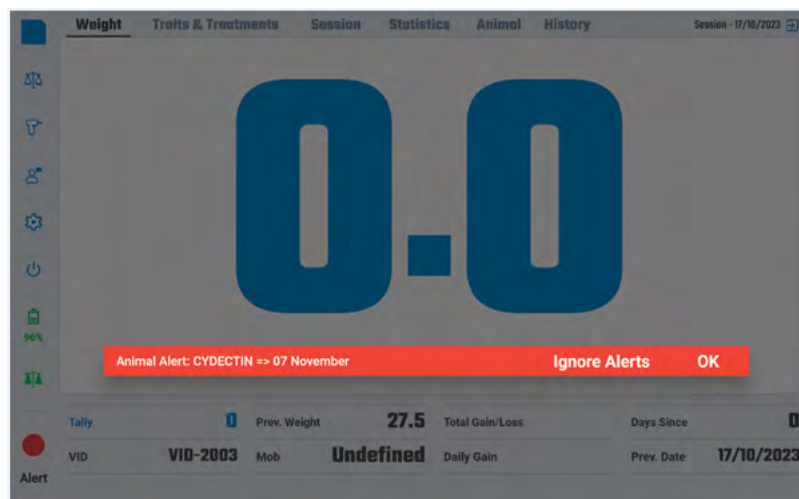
Weight Traits & Treatments Session Statistics Animal History

Session - 17/10/2023

96%

0.0

Animal Alert: CYDECTIN => 07 November

Ignore Alerts

OK

| Tally | 0 | Prev. Weight | 27.5 | Total Gain/Loss | | Days Since | 0 |
|---|---|---|---|---|---|---|---|
| VID | VID-2003 | Mob | Undefined | Daily Gain | | Prev. Date | 17/10/2023 |

Alert